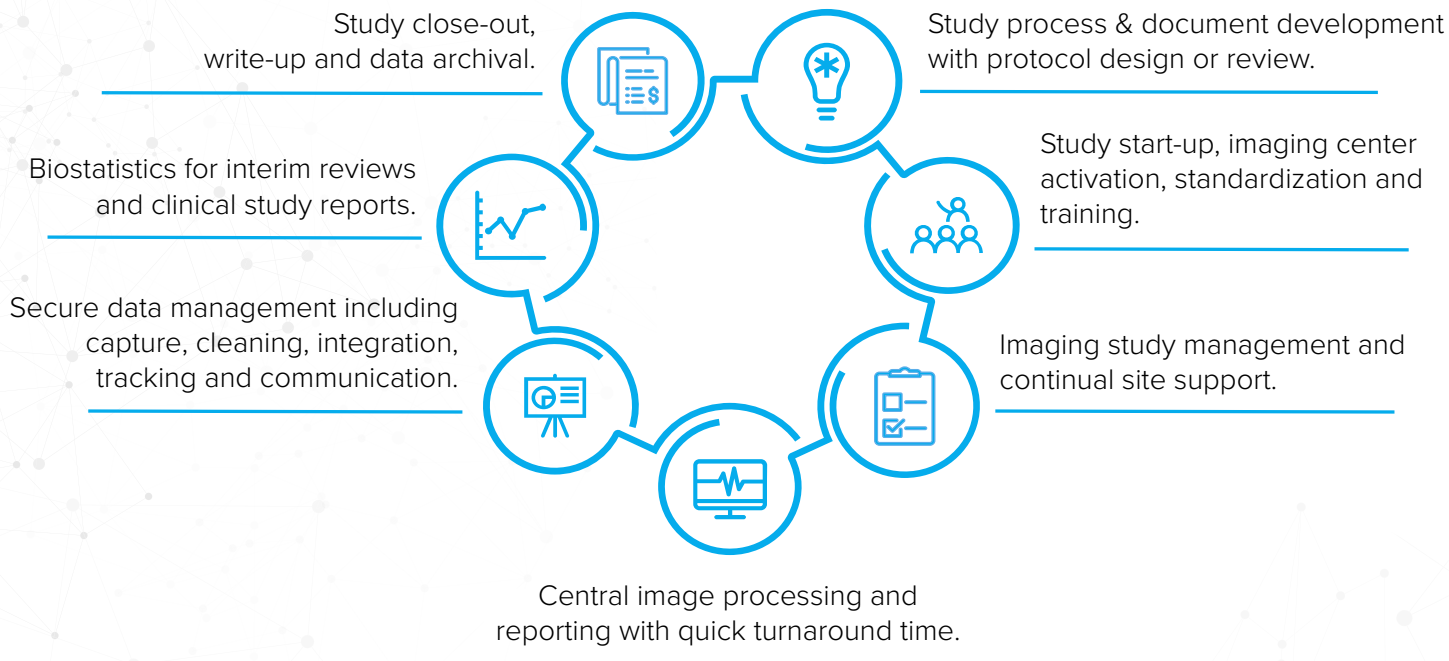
Study close-out, write-up and data archival.

Study process & document development with protocol design or review.

Biostatistics for interim reviews and clinical study reports.

Study start-up, imaging center activation, standardization and training.

Secure data management including capture, cleaning, integration, tracking and communication.

Imaging study management and continual site support.

Central image processing and reporting with quick turnaround time.